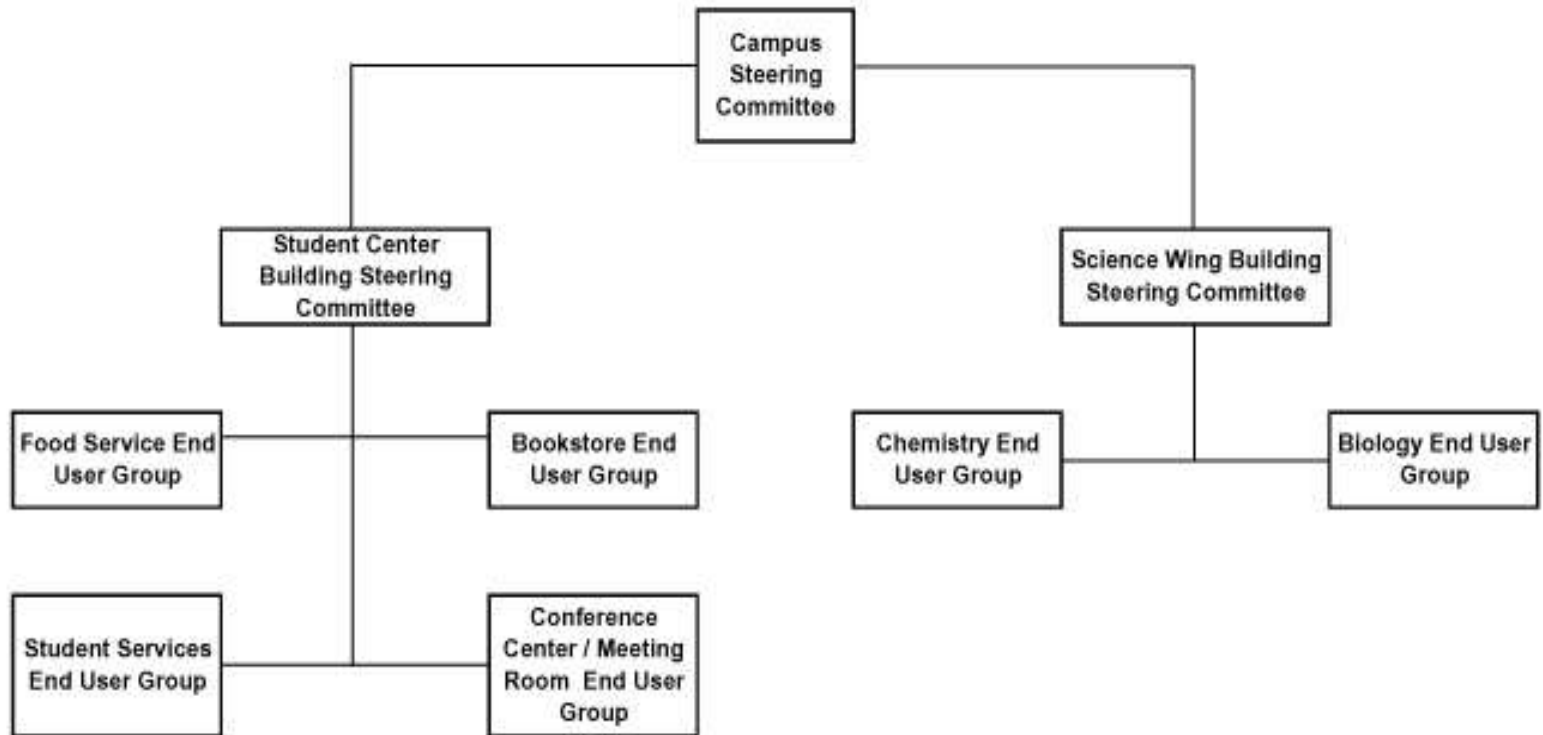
Campus Steering Committee

Student Center Building Steering Committee

Science Wing Building Steering Committee

Food Service End User Group

Bookstore End User Group

Chemistry End User Group

Biology End User Group

Student Services End User Group

Conference Center / Meeting Room End User Group